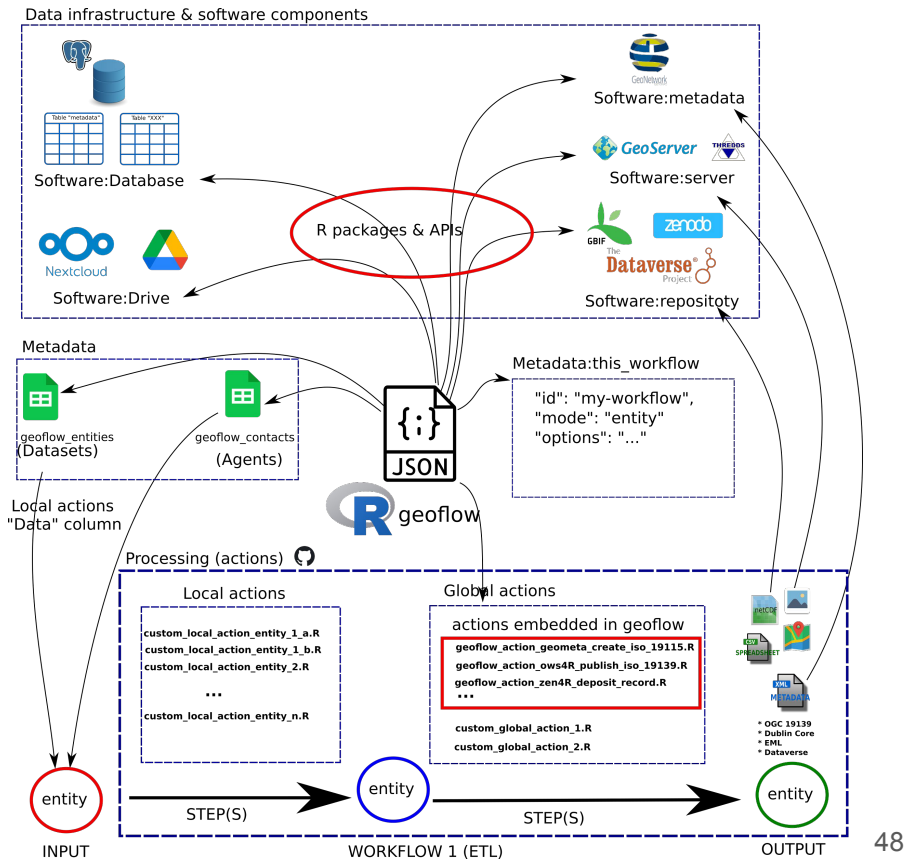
Data infrastructure & software components

Table "metadata"

Table "XXX"

Software:Database

Nextcloud

Software:Drive

R packages & APIs

GeoNetwork

Software:metadata

GeoServer

THREDDS

Software:server

GBIF

zenodo

The Dataverse Project

Software:repositoty

Metadata

geoflow_entities
(Datasets)

geoflow_contacts
(Agents)

{;}
JSON

Metadata:this_workflow

"id": "my-workflow",
"mode": "entity"
"options": "..."

geoflow

Local actions
"Data" column

Processing (actions)

Local actions

custom_local_action_entity_1_a.R
custom_local_action_entity_1_b.R
custom_local_action_entity_2.R
...
custom_local_action_entity_n.R

Global actions

actions embedded in geoflow

geoflow_action_geometa_create_iso_19115.R
geoflow_action_ows4R_publish_iso_19139.R
geoflow_action_zen4R_deposit_record.R
...

custom_global_action_1.R
custom_global_action_2.R

netCDF

CSV
SPREADSHEET

XML
METADATA

* OGC 19139
* Dublin Core
* EML
* Dataverse

entity

STEP(S)

entity

STEP(S)

entity

INPUT

WORKFLOW 1 (ETL)

OUTPUT

48